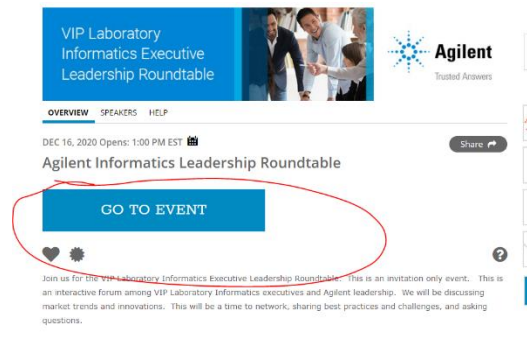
VIP Laboratory Informatics Executive Leadership Roundtable

Agilent
Trusted Answers

OVERVIEW SPEAKERS HELP

DEC 16, 2020 Opens: 1:00 PM EST

Share

Agilent Informatics Leadership Roundtable

GO TO EVENT

Join us for the VIP Laboratory Informatics Executive Leadership Roundtable. This is an invitation only event. This is an interactive forum among VIP Laboratory Informatics executives and Agilent leadership. We will be discussing market trends and innovations. This will be a time to network, sharing best practices and challenges, and asking questions.